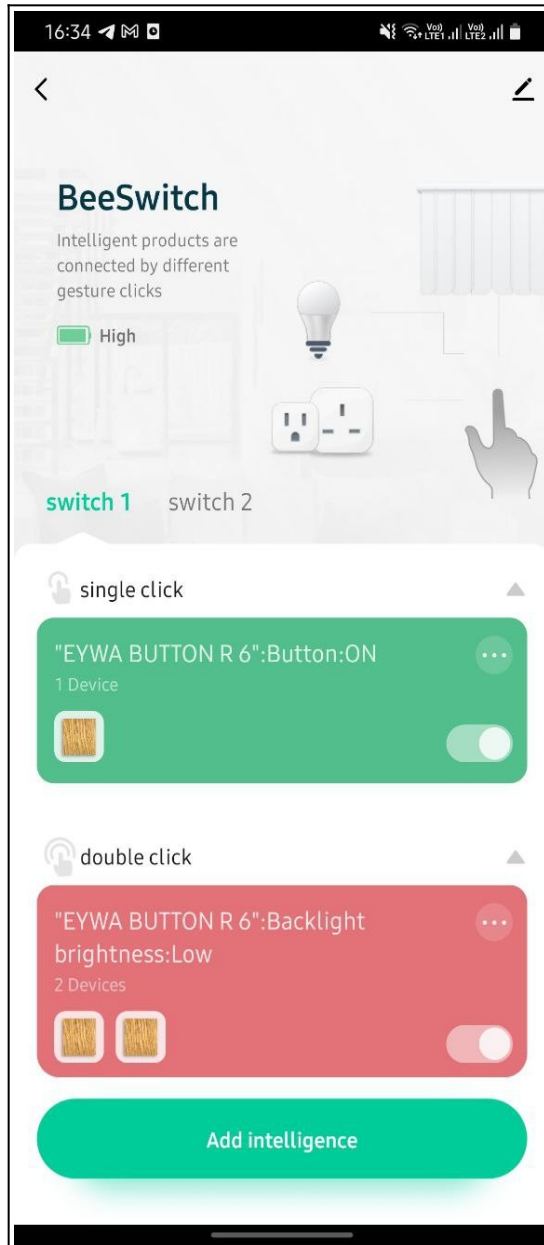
16:34

BeeSwitch

Intelligent products are connected by different gesture clicks

High

switch 1 switch 2

single click

"EYWA BUTTON R 6":Button:ON
1 Device

double click

"EYWA BUTTON R 6":Backlight brightness:Low
2 Devices

Add intelligence